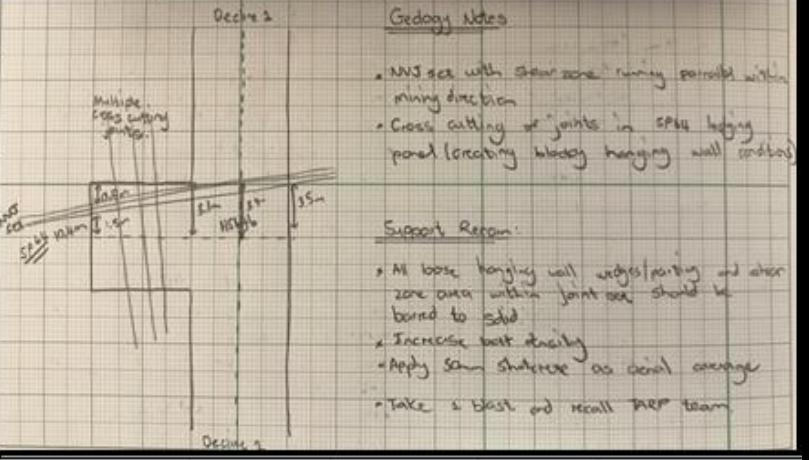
Decline 2

Multiple cross cutting joints

Ledge

2.1m

3.1m

3.5m

Height

1.5m

SEC

Geology Notes

• NNJ set with shear zone running parallel with mining direction

• Cross cutting of joints in SP64 ledging panel (creating blocky hanging wall conditions)

Support Recom:

• All loose hanging wall wedges/parting and shear zone area within joint set should be barred to solid

• Increase bolt density

• Apply 50mm shotcrete as areal coverage

• Take a blast and recall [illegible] team

Decline 2